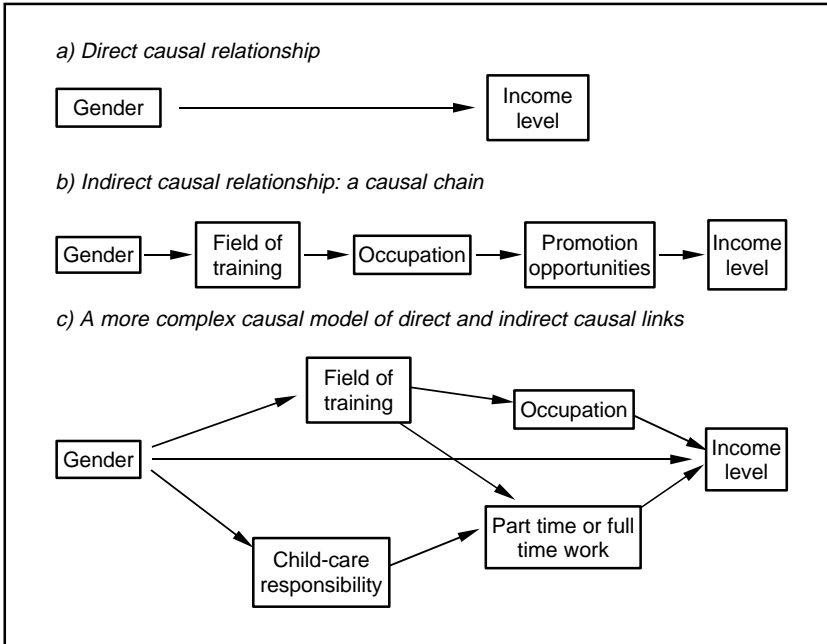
a) Direct causal relationship

Gender

Income level

b) Indirect causal relationship: a causal chain

Gender

Field of training

Occupation

Promotion opportunities

Income level

c) A more complex causal model of direct and indirect causal links

Field of training

Occupation

Gender

Income level

Part time or full time work

Child-care responsibility